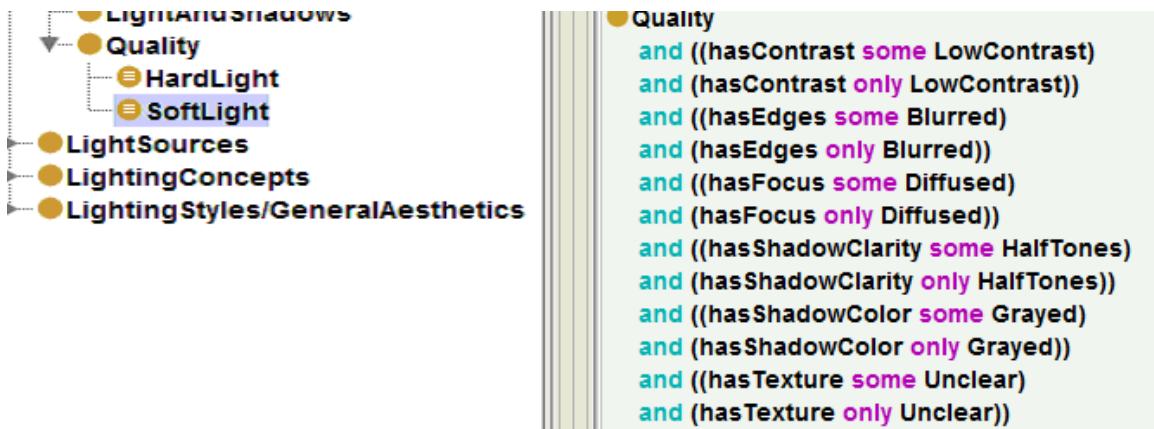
LightAndShadows
Quality
HardLight
SoftLight
LightSources
LightingConcepts
LightingStyles/GeneralAesthetics

Quality
and ((hasContrast some LowContrast)
and (hasContrast only LowContrast))
and ((hasEdges some Blurred)
and (hasEdges only Blurred))
and ((hasFocus some Diffused)
and (hasFocus only Diffused))
and ((hasShadowClarity some HalfTones)
and (hasShadowClarity only HalfTones))
and ((hasShadowColor some Grayed)
and (hasShadowColor only Grayed))
and ((hasTexture some Unclear)
and (hasTexture only Unclear))